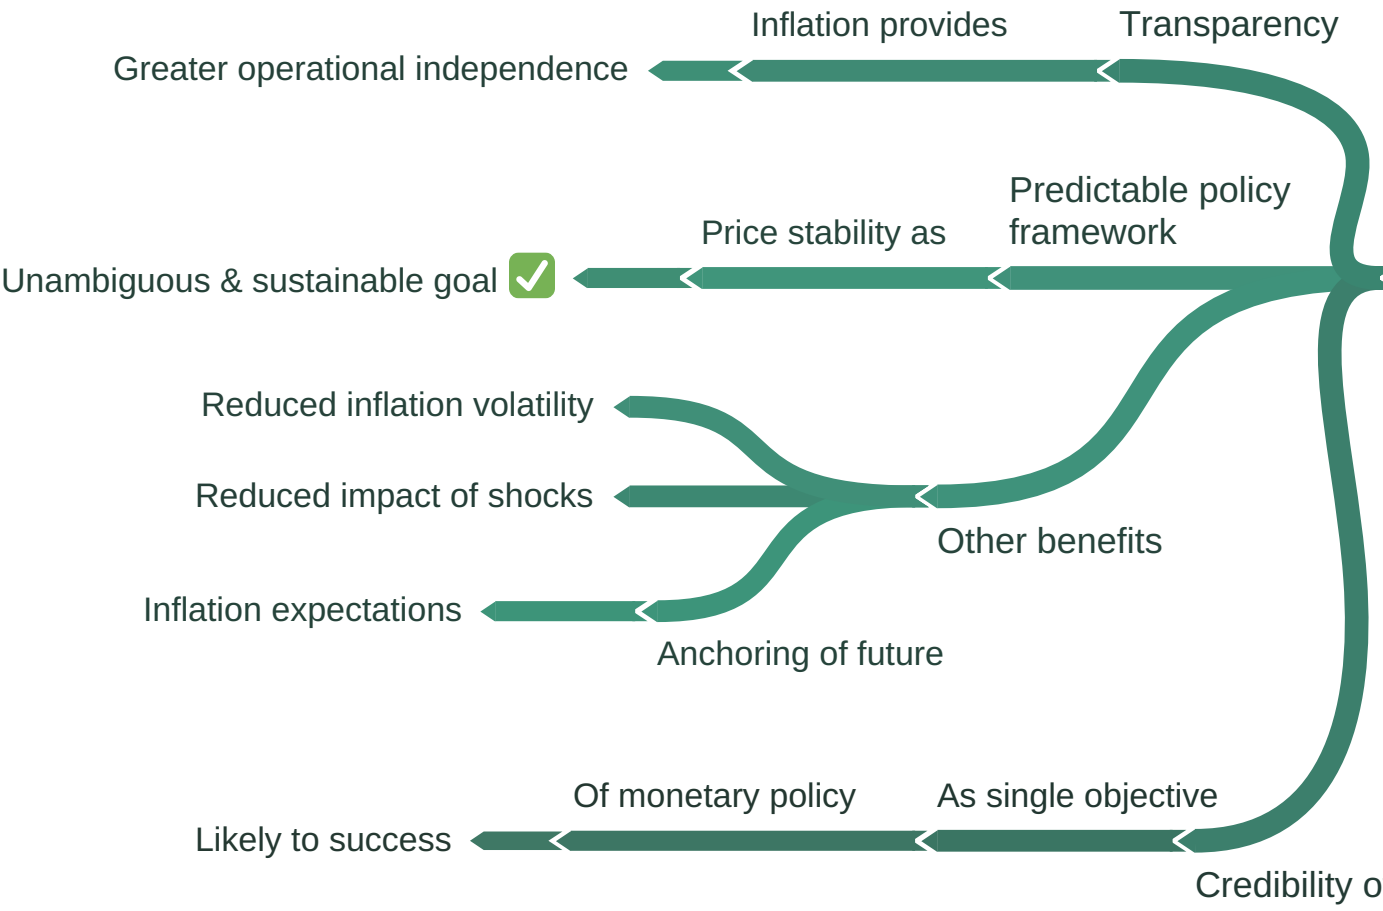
Inflation provides
Transparency
Greater operational independence
Predictable policy framework
Price stability as
Unambiguous & sustainable goal ✅
Reduced inflation volatility
Reduced impact of shocks
Other benefits
Inflation expectations
Anchoring of future
Of monetary policy
As single objective
Likely to success
Credibility o